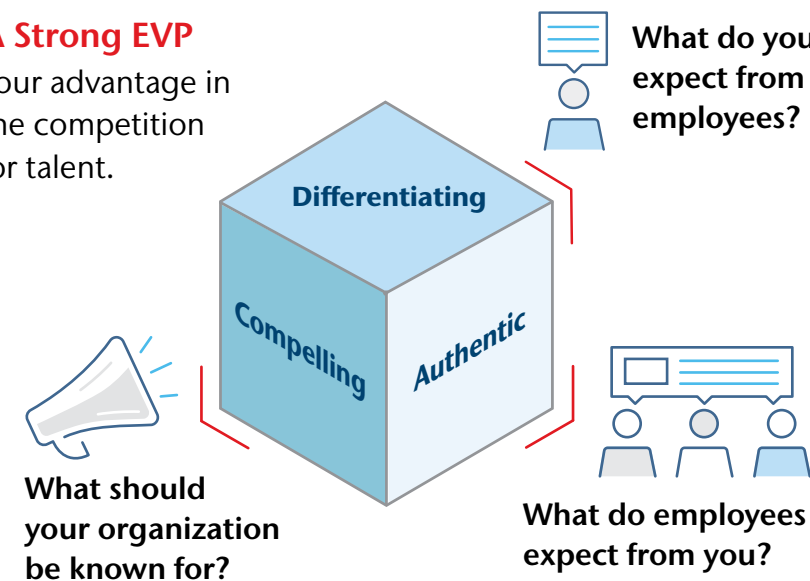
A Strong EVP

our advantage in the competition or talent.

What do you expect from employees?

Differentiating

Compelling

Authentic

What should your organization be known for?

What do employees expect from you?